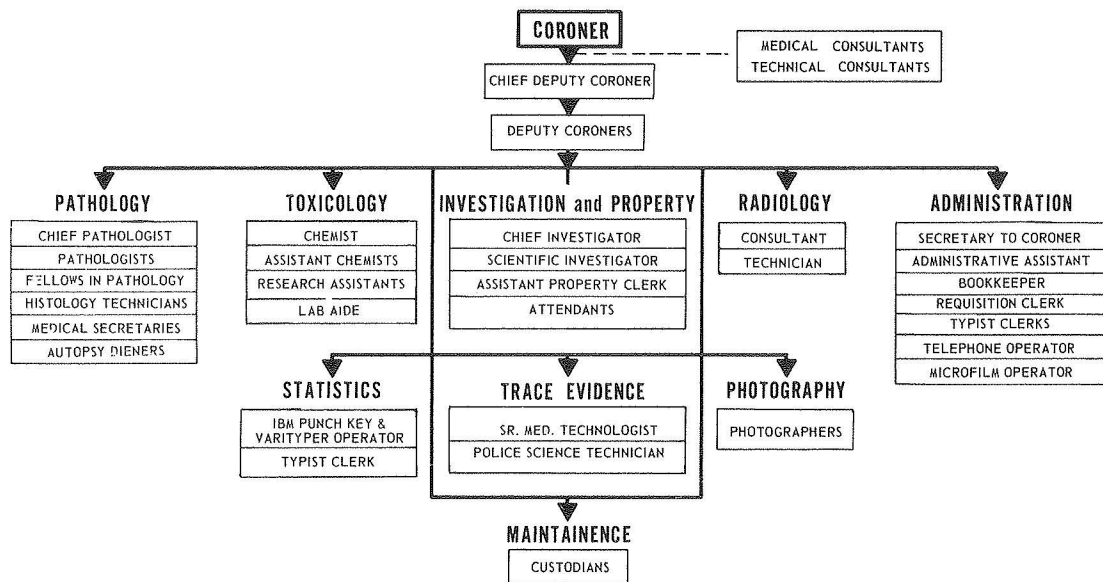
CORONER

MEDICAL CONSULTANTS
TECHNICAL CONSULTANTS

CHIEF DEPUTY CORONER

DEPUTY CORONERS

PATHOLOGY
CHIEF PATHOLOGIST
PATHOLOGISTS
FELLOWS IN PATHOLOGY
HISTOLOGY TECHNICIANS
MEDICAL SECRETARIES
AUTOPSY DIENERS

TOXICOLOGY
CHEMIST
ASSISTANT CHEMISTS
RESEARCH ASSISTANTS
LAB AIDE

INVESTIGATION and PROPERTY
CHIEF INVESTIGATOR
SCIENTIFIC INVESTIGATOR
ASSISTANT PROPERTY CLERK
ATTENDANTS

RADIOLOGY
CONSULTANT
TECHNICIAN

ADMINISTRATION
SECRETARY TO CORONER
ADMINISTRATIVE ASSISTANT
BOOKKEEPER
REQUISITION CLERK
TYPIST CLERKS
TELEPHONE OPERATOR
MICROFILM OPERATOR

STATISTICS
IBM PUNCH KEY & VARITYPER OPERATOR
TYPIST CLERK

TRACE EVIDENCE
SR. MED. TECHNOLOGIST
POLICE SCIENCE TECHNICIAN

PHOTOGRAPHY
PHOTOGRAPHERS

MAINTAINENCE
CUSTODIANS